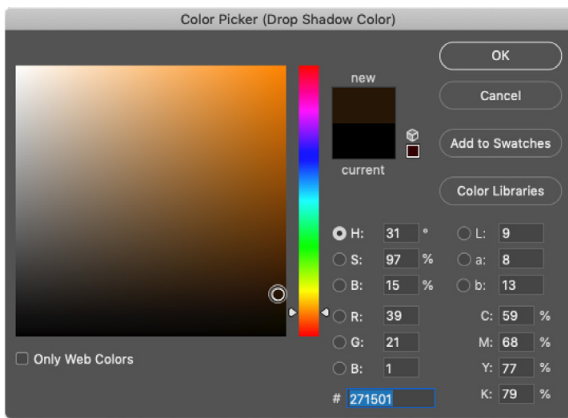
Color Picker (Drop Shadow Color)

OK

Cancel

Add to Swatches

Color Libraries

new

current

H: 31 °

S: 97 %

B: 15 %

R: 39

G: 21

B: 1

L: 9

a: 8

b: 13

C: 59 %

M: 68 %

Y: 77 %

K: 79 %

# 271501

Only Web Colors